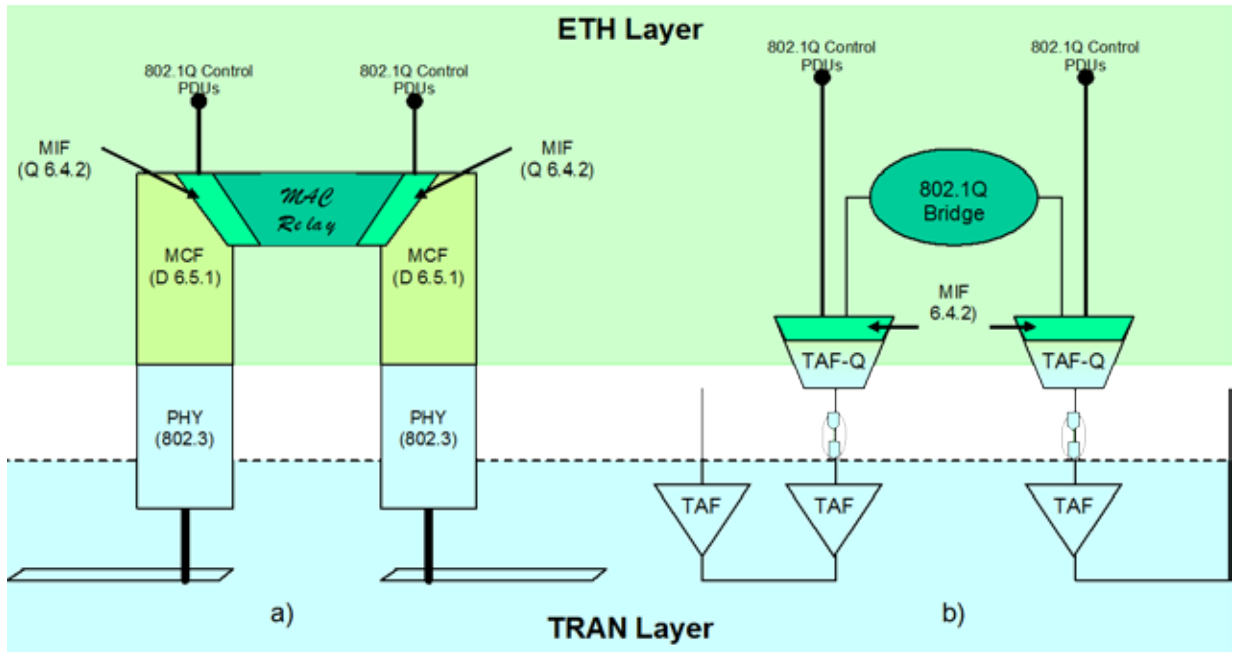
ETH Layer

802.1Q Control PDUs

802.1Q Control PDUs

MIF (Q 6.4.2)

MAC Relay

MIF (Q 6.4.2)

MCF (D 6.5.1)

MCF (D 6.5.1)

PHY (802.3)

PHY (802.3)

a)

802.1Q Control PDUs

802.1Q Control PDUs

802.1Q Bridge

MIF 6.4.2)

TAF-Q

TAF-Q

TAF

TAF

TAF

b)

TRAN Layer